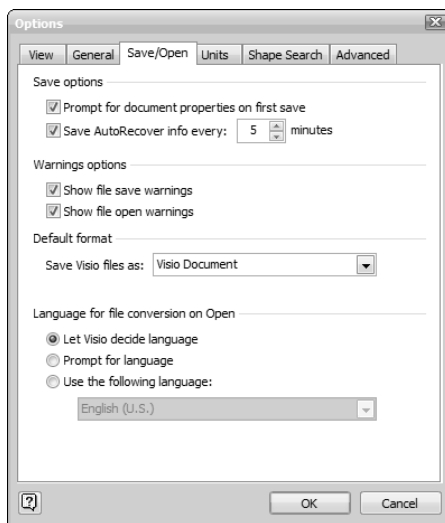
Options

View | General | Save/Open | Units | Shape Search | Advanced

Save options

Prompt for document properties on first save

Save AutoRecover info every: 5 minutes

Warnings options

Show file save warnings

Show file open warnings

Default format

Save Visio files as: Visio Document

Language for file conversion on Open

Let Visio decide language

Prompt for language

Use the following language:

English (U.S.)

OK

Cancel